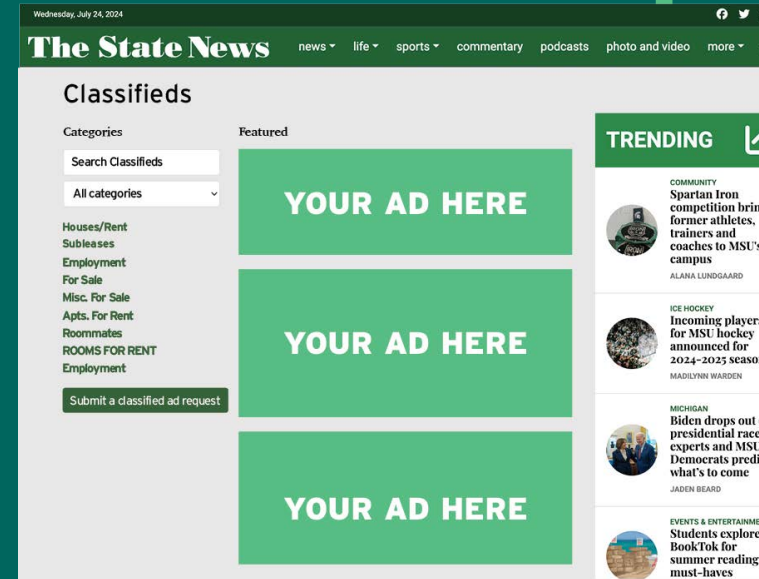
Wednesday, July 24, 2024

The State News

news ▾ life ▾ sports ▾ commentary podcasts photo and video more ▾

Classifieds

Categories

Search Classifieds

All categories

Houses/Rent
Subleases
Employment
For Sale
Misc. For Sale
Apts. For Rent
Roommates
ROOMS FOR RENT
Employment

Submit a classified ad request

Featured

YOUR AD HERE

YOUR AD HERE

YOUR AD HERE

TRENDING

COMMUNITY
Spartan Iron competition brin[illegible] former athletes, trainers and coaches to MSU's campus
ALANA LUNDGAARD

ICE HOCKEY
Incoming players for MSU hockey announced for 2024-2025 seaso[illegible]
MADILYNN WARDEN

MICHIGAN
Biden drops out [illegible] presidential race experts and MSU Democrats predi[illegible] what's to come
JADEN BEARD

EVENTS & ENTERTAINME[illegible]
Students explore BookTok for summer reading must-haves